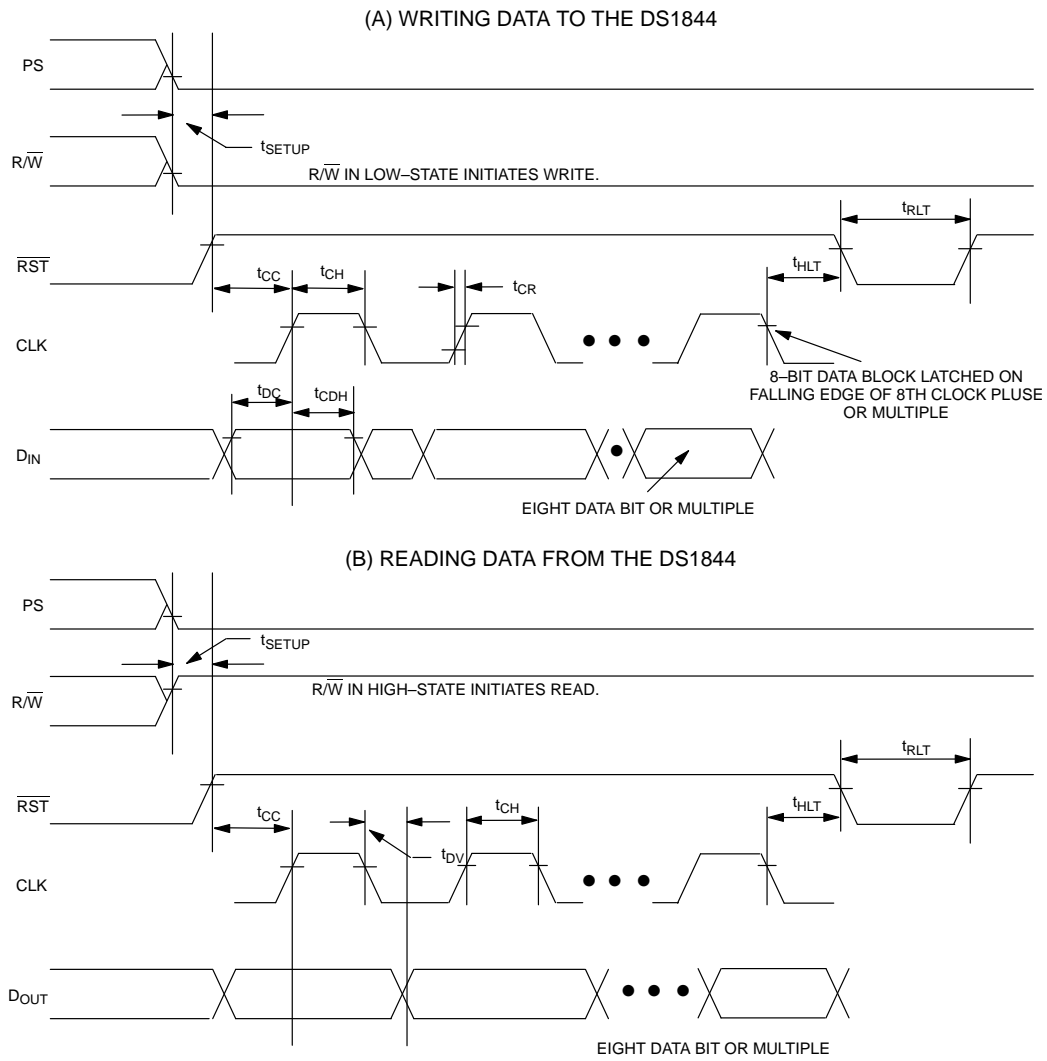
(A) WRITING DATA TO THE DS1844

PS

$t_{SETUP}$

$R/\overline{W}$

$R/\overline{W}$ IN LOW–STATE INITIATES WRITE.

$t_{RLT}$

$\overline{RST}$

$t_{CC}$ $t_{CH}$ $t_{CR}$ $t_{HLT}$

CLK

8–BIT DATA BLOCK LATCHED ON FALLING EDGE OF 8TH CLOCK PLUSE OR MULTIPLE

$t_{DC}$ $t_{CDH}$

$D_{IN}$

EIGHT DATA BIT OR MULTIPLE

(B) READING DATA FROM THE DS1844

PS

$t_{SETUP}$

$R/\overline{W}$

$R/\overline{W}$ IN HIGH–STATE INITIATES READ.

$t_{RLT}$

$\overline{RST}$

$t_{CC}$ $t_{CH}$ $t_{HLT}$

$t_{DV}$

CLK

$D_{OUT}$

EIGHT DATA BIT OR MULTIPLE